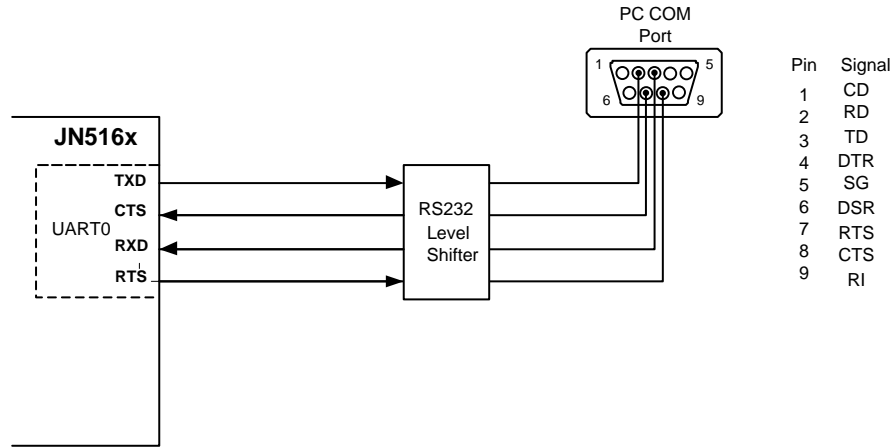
PC COM Port

1 5
6 9

| Pin | Signal |
|---|---|
| 1 | CD |
| 2 | RD |
| 3 | TD |
| 4 | DTR |
| 5 | SG |
| 6 | DSR |
| 7 | RTS |
| 8 | CTS |
| 9 | RI |

JN516x

UART0

TXD
CTS
RXD
RTS

RS232 Level Shifter